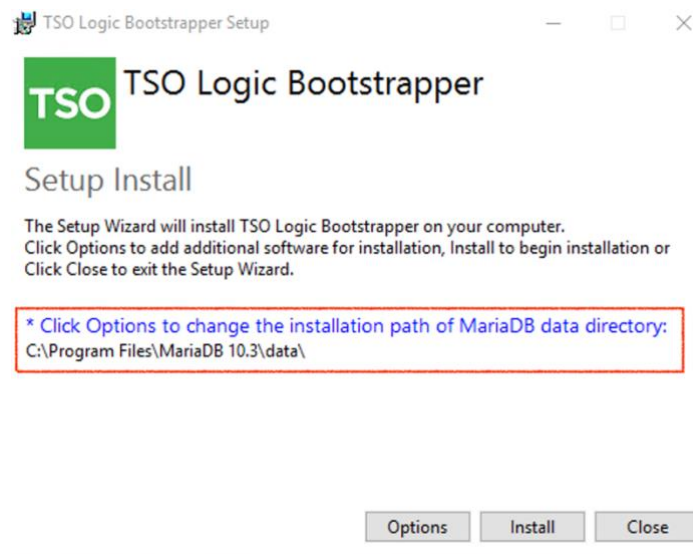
TSO Logic Bootstrapper Setup

TSO

TSO Logic Bootstrapper

Setup Install

The Setup Wizard will install TSO Logic Bootstrapper on your computer.
Click Options to add additional software for installation, Install to begin installation or Click Close to exit the Setup Wizard.

* Click Options to change the installation path of MariaDB data directory:
C:\Program Files\MariaDB 10.3\data\

Options Install Close